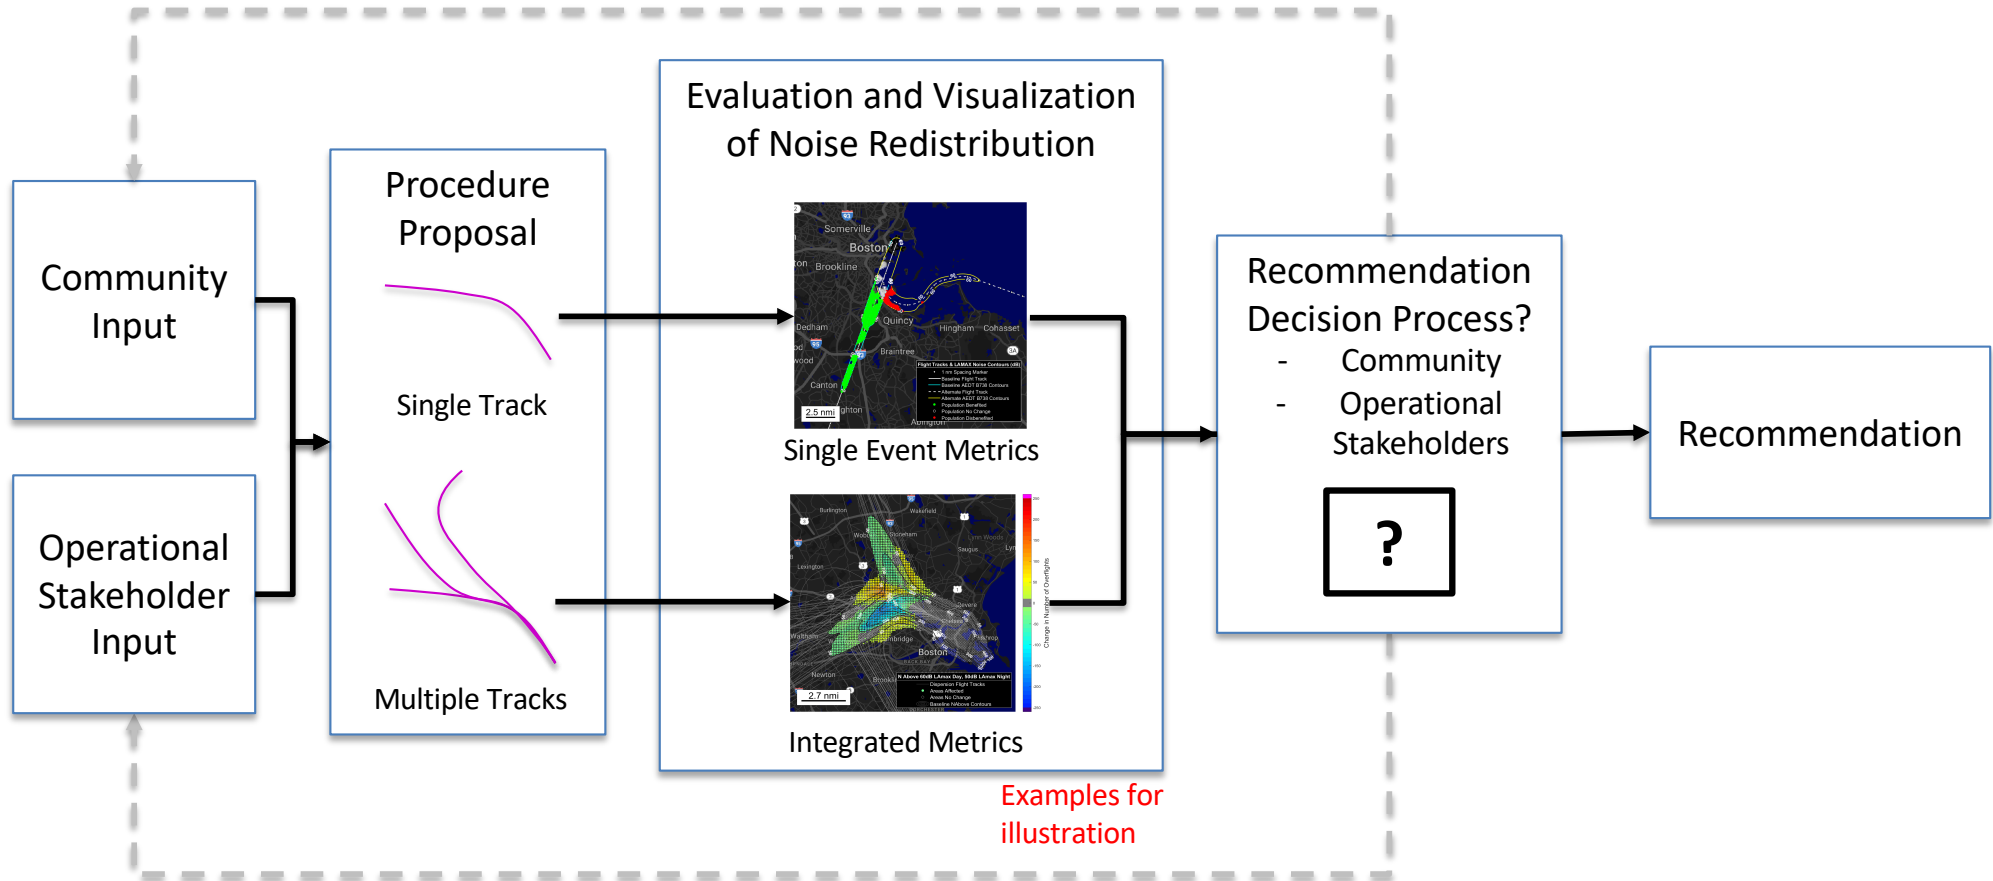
Community Input

Operational Stakeholder Input

Procedure Proposal

Single Track

Multiple Tracks

Evaluation and Visualization of Noise Redistribution

Somerville
Boston
Brookline
Dedham
Quincy
Hingham
Cohasset
Braintree
Canton
2.5 nmi

Single Event Metrics

Burlington
Wakefield
Lexington
Waltham
Newton
Revere
Boston
2.7 nmi

Change in Number of Overflights

Integrated Metrics

Examples for illustration

Recommendation Decision Process?
- Community
- Operational Stakeholders

?

Recommendation